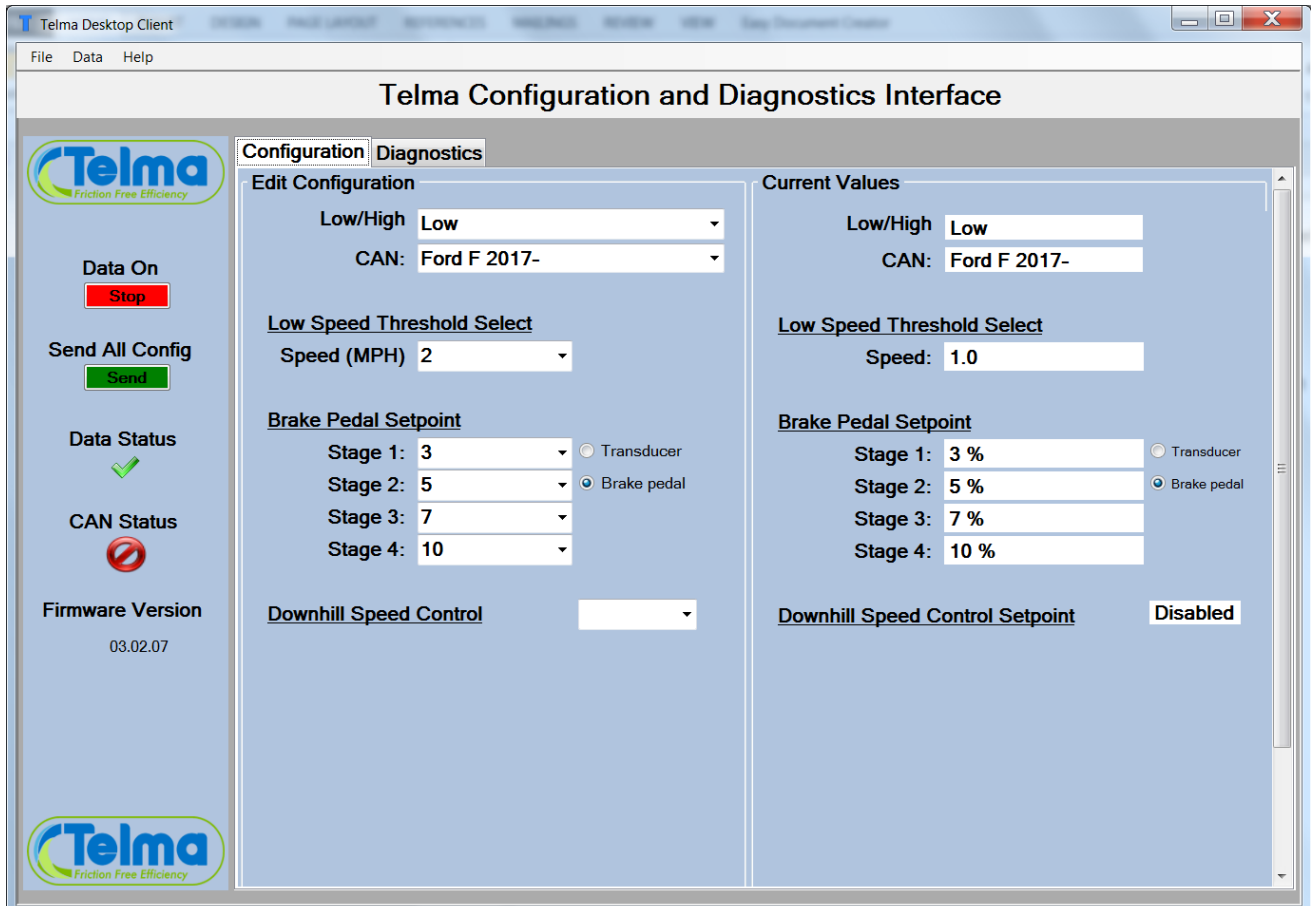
Telma Desktop Client

File Data Help

Telma Configuration and Diagnostics Interface

Telma
Friction Free Efficiency

Data On
Stop

Send All Config
Send

Data Status

CAN Status

Firmware Version
03.02.07

Telma
Friction Free Efficiency

Configuration Diagnostics

Edit Configuration

Low/High Low
CAN: Ford F 2017-

Low Speed Threshold Select
Speed (MPH) 2

Brake Pedal Setpoint
Stage 1: 3
Stage 2: 5
Stage 3: 7
Stage 4: 10
Transducer
Brake pedal

Downhill Speed Control

Current Values

Low/High Low
CAN: Ford F 2017-

Low Speed Threshold Select
Speed: 1.0

Brake Pedal Setpoint
Stage 1: 3 %
Stage 2: 5 %
Stage 3: 7 %
Stage 4: 10 %
Transducer
Brake pedal

Downhill Speed Control Setpoint Disabled